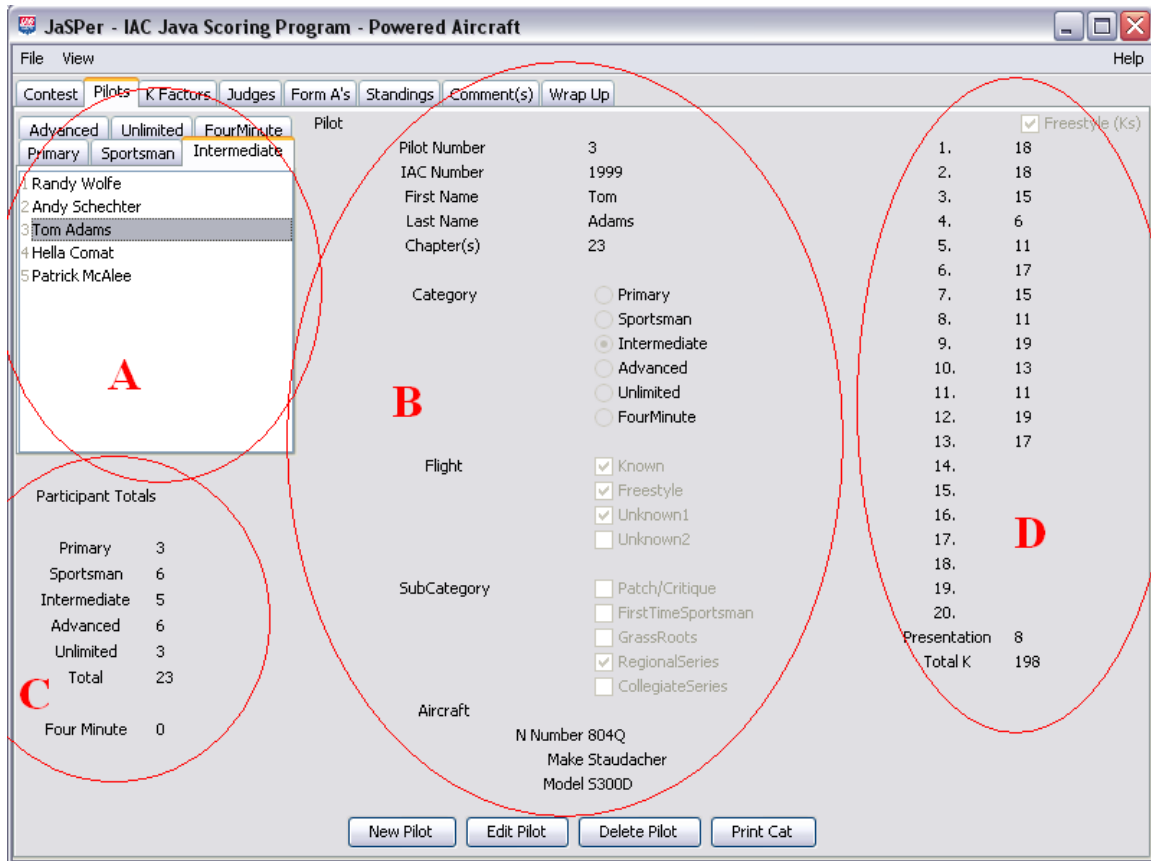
JaSPer - IAC Java Scoring Program - Powered Aircraft

File View Help

Contest | Pilots | K Factors | Judges | Form A's | Standings | Comment(s) | Wrap Up

Advanced | Unlimited | FourMinute
Primary | Sportsman | Intermediate

1 Randy Wolfe
2 Andy Schechter
3 Tom Adams
4 Hella Comat
5 Patrick McAlee

A

Participant Totals

| | |
|---|---|
| Primary | 3 |
| Sportsman | 6 |
| Intermediate | 5 |
| Advanced | 6 |
| Unlimited | 3 |
| Total | 23 |
| Four Minute | 0 |

C

Pilot

| | |
|---|---|
| Pilot Number | 3 |
| IAC Number | 1999 |
| First Name | Tom |
| Last Name | Adams |
| Chapter(s) | 23 |

Category
Primary
Sportsman
Intermediate
Advanced
Unlimited
FourMinute

B

Flight
Known
Freestyle
Unknown1
Unknown2

SubCategory
Patch/Critique
FirstTimeSportsman
GrassRoots
RegionalSeries
CollegiateSeries

Aircraft
N Number 804Q
Make Staudacher
Model S300D

Freestyle (Ks)

| | |
|---|---|
| 1. | 18 |
| 2. | 18 |
| 3. | 15 |
| 4. | 6 |
| 5. | 11 |
| 6. | 17 |
| 7. | 15 |
| 8. | 11 |
| 9. | 19 |
| 10. | 13 |
| 11. | 11 |
| 12. | 19 |
| 13. | 17 |
| 14. | |
| 15. | |
| 16. | |
| 17. | |
| 18. | |
| 19. | |
| 20. | |
| Presentation | 8 |
| Total K | 198 |

D

New Pilot | Edit Pilot | Delete Pilot | Print Cat